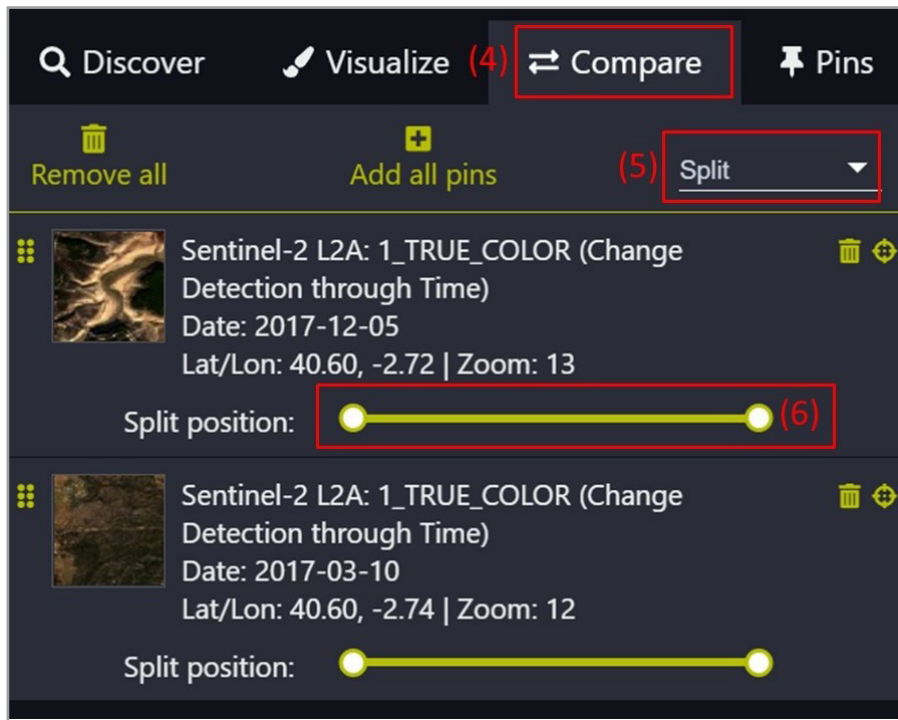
Discover Visualize (4) Compare Pins

Remove all Add all pins (5) Split

Sentinel-2 L2A: 1_TRUE_COLOR (Change Detection through Time)
Date: 2017-12-05
Lat/Lon: 40.60, -2.72 | Zoom: 13
Split position: (6)

Sentinel-2 L2A: 1_TRUE_COLOR (Change Detection through Time)
Date: 2017-03-10
Lat/Lon: 40.60, -2.74 | Zoom: 12
Split position: